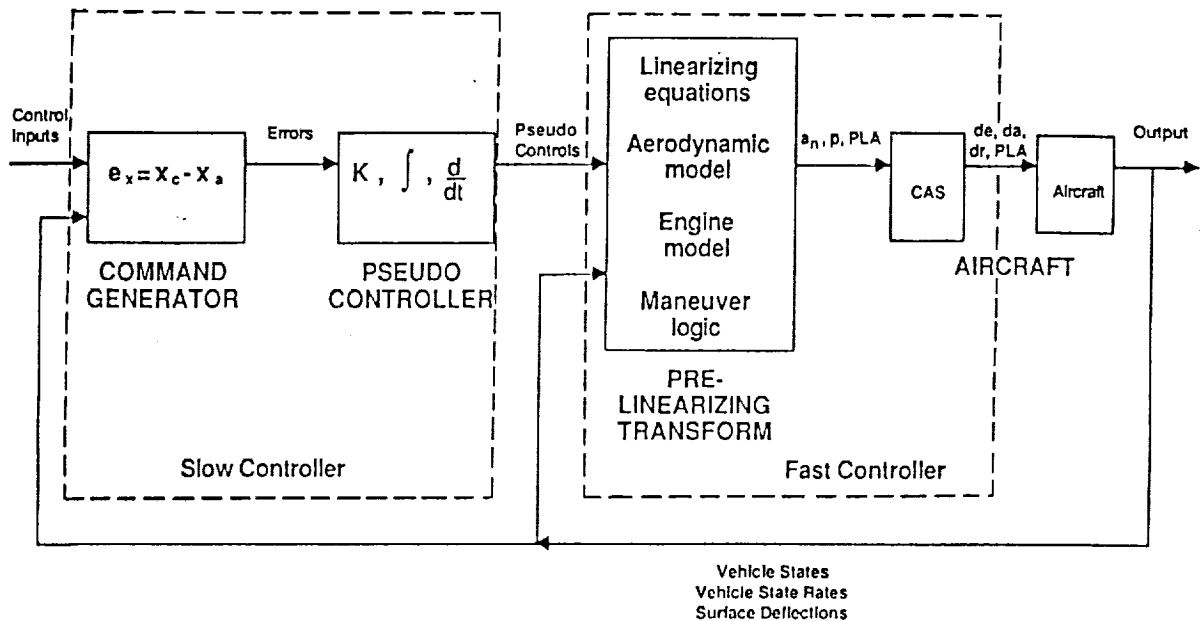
Control Inputs

$e_x = x_c - x_a$

COMMAND GENERATOR

Errors

$K$ , $\int$ , $\frac{d}{dt}$

PSEUDO CONTROLLER

Slow Controller

Pseudo Controls

Linearizing equations

Aerodynamic model

Engine model

Maneuver logic

PRE-LINEARIZING TRANSFORM

Fast Controller

$a_n$, p, PLA

CAS

de, da, dr, PLA

Aircraft

AIRCRAFT

Output

Vehicle States
Vehicle State Rates
Surface Deflections